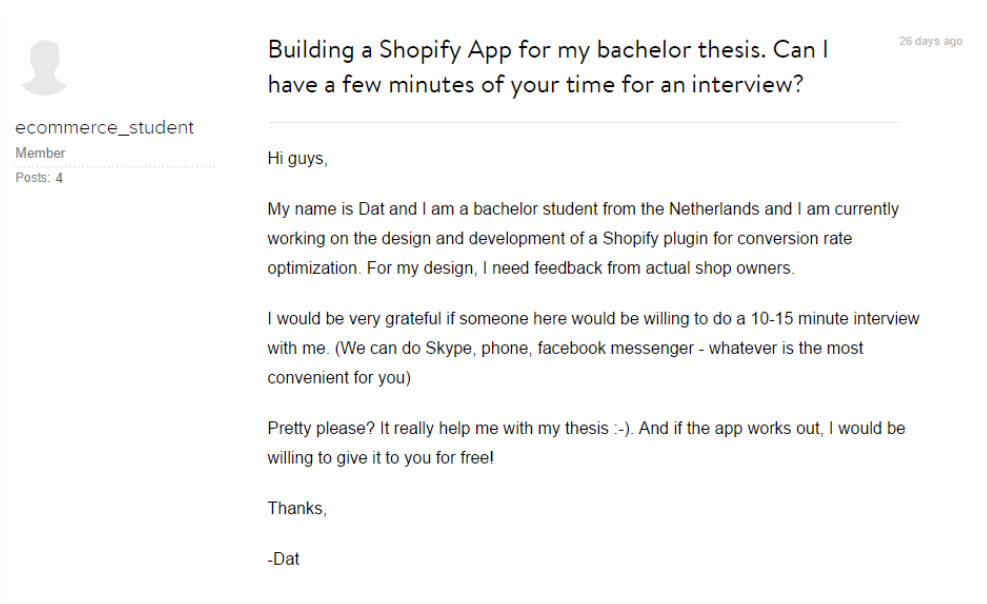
ecommerce_student
Member
Posts: 4

Building a Shopify App for my bachelor thesis. Can I have a few minutes of your time for an interview?

26 days ago

Hi guys,

My name is Dat and I am a bachelor student from the Netherlands and I am currently working on the design and development of a Shopify plugin for conversion rate optimization. For my design, I need feedback from actual shop owners.

I would be very grateful if someone here would be willing to do a 10-15 minute interview with me. (We can do Skype, phone, facebook messenger - whatever is the most convenient for you)

Pretty please? It really help me with my thesis :-). And if the app works out, I would be willing to give it to you for free!

Thanks,

-Dat